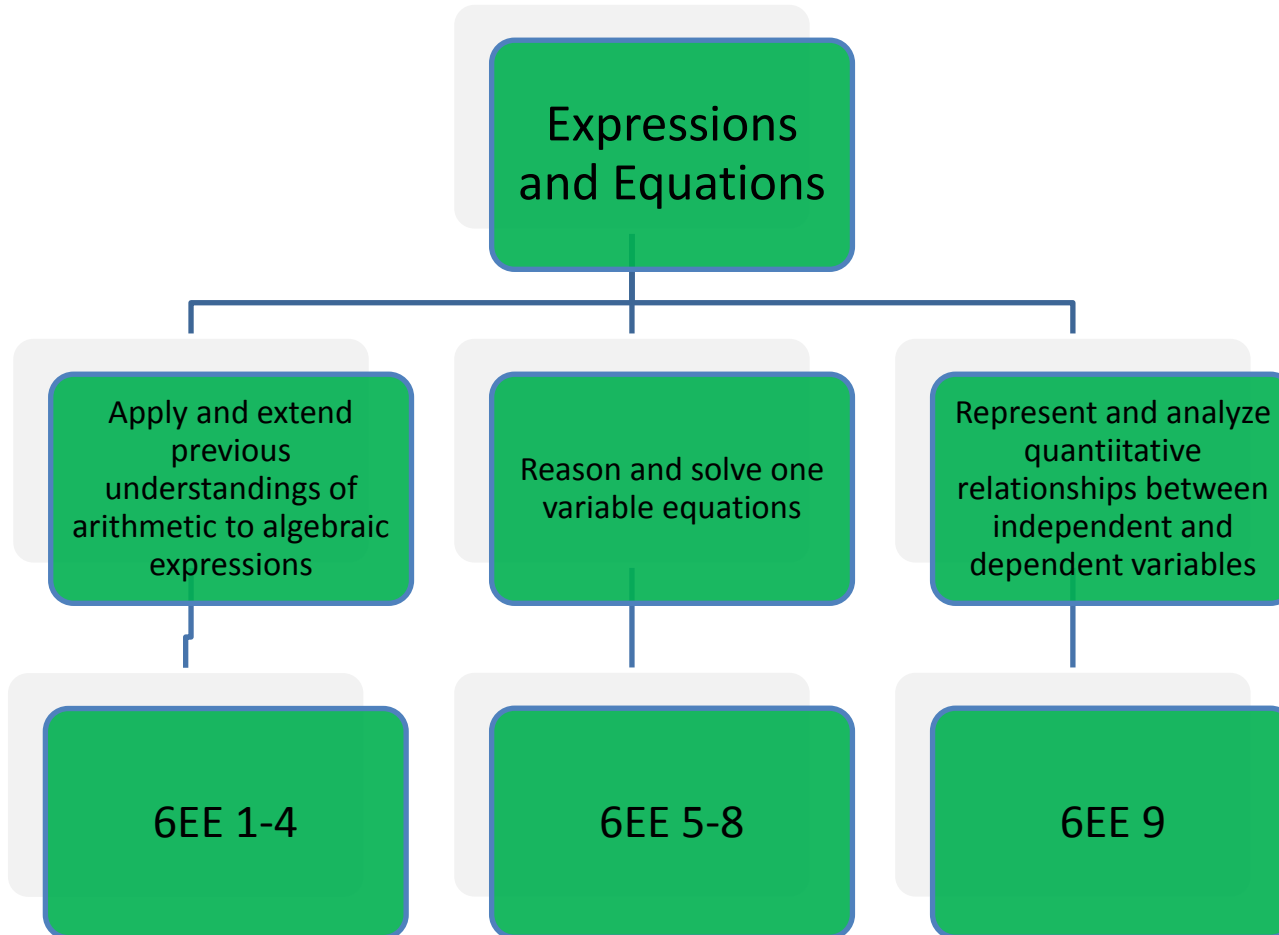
Expressions and Equations

Apply and extend previous understandings of arithmetic to algebraic expressions

Reason and solve one variable equations

Represent and analyze quantiitative relationships between independent and dependent variables

6EE 1-4

6EE 5-8

6EE 9